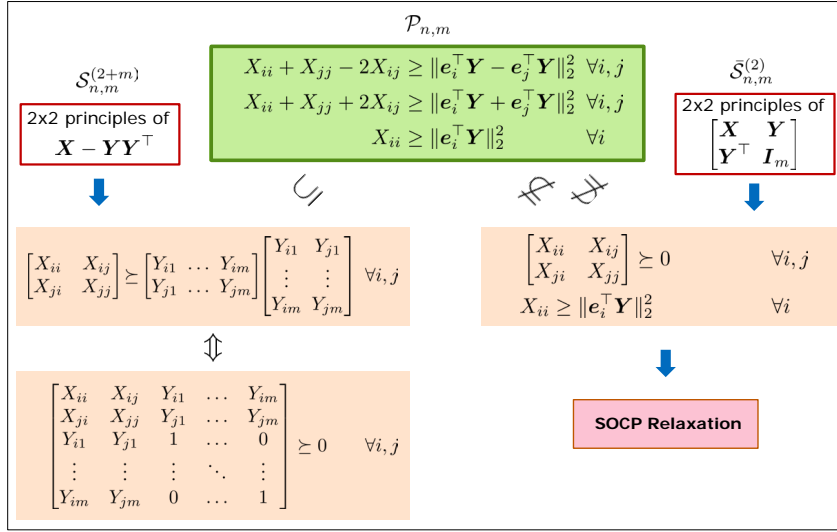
$\mathcal{P}_{n,m}$

$X_{ii} + X_{jj} - 2X_{ij} \geq \|\boldsymbol{e}_i^\top \boldsymbol{Y} - \boldsymbol{e}_j^\top \boldsymbol{Y}\|_2^2 \quad \forall i,j$
$X_{ii} + X_{jj} + 2X_{ij} \geq \|\boldsymbol{e}_i^\top \boldsymbol{Y} + \boldsymbol{e}_j^\top \boldsymbol{Y}\|_2^2 \quad \forall i,j$
$X_{ii} \geq \|\boldsymbol{e}_i^\top \boldsymbol{Y}\|_2^2 \quad \forall i$

$\mathcal{S}_{n,m}^{(2+m)}$

2x2 principles of $\boldsymbol{X} - \boldsymbol{Y}\boldsymbol{Y}^\top$

$\bar{\mathcal{S}}_{n,m}^{(2)}$

2x2 principles of $\begin{bmatrix} \boldsymbol{X} & \boldsymbol{Y} \\ \boldsymbol{Y}^\top & \boldsymbol{I}_m \end{bmatrix}$

$\supseteq$

$\not\subseteq \quad \not\supseteq$

$\begin{bmatrix} X_{ii} & X_{ij} \\ X_{ji} & X_{jj} \end{bmatrix} \succeq \begin{bmatrix} Y_{i1} & \dots & Y_{im} \\ Y_{j1} & \dots & Y_{jm} \end{bmatrix} \begin{bmatrix} Y_{i1} & Y_{j1} \\ \vdots & \vdots \\ Y_{im} & Y_{jm} \end{bmatrix} \quad \forall i,j$

$\Updownarrow$

$\begin{bmatrix} X_{ii} & X_{ij} & Y_{i1} & \dots & Y_{im} \\ X_{ji} & X_{jj} & Y_{j1} & \dots & Y_{jm} \\ Y_{i1} & Y_{j1} & 1 & \dots & 0 \\ \vdots & \vdots & \vdots & \ddots & \vdots \\ Y_{im} & Y_{jm} & 0 & \dots & 1 \end{bmatrix} \succeq 0 \quad \forall i,j$

$\begin{bmatrix} X_{ii} & X_{ij} \\ X_{ji} & X_{jj} \end{bmatrix} \succeq 0 \quad \forall i,j$
$X_{ii} \geq \|\boldsymbol{e}_i^\top \boldsymbol{Y}\|_2^2 \quad \forall i$

SOCP Relaxation